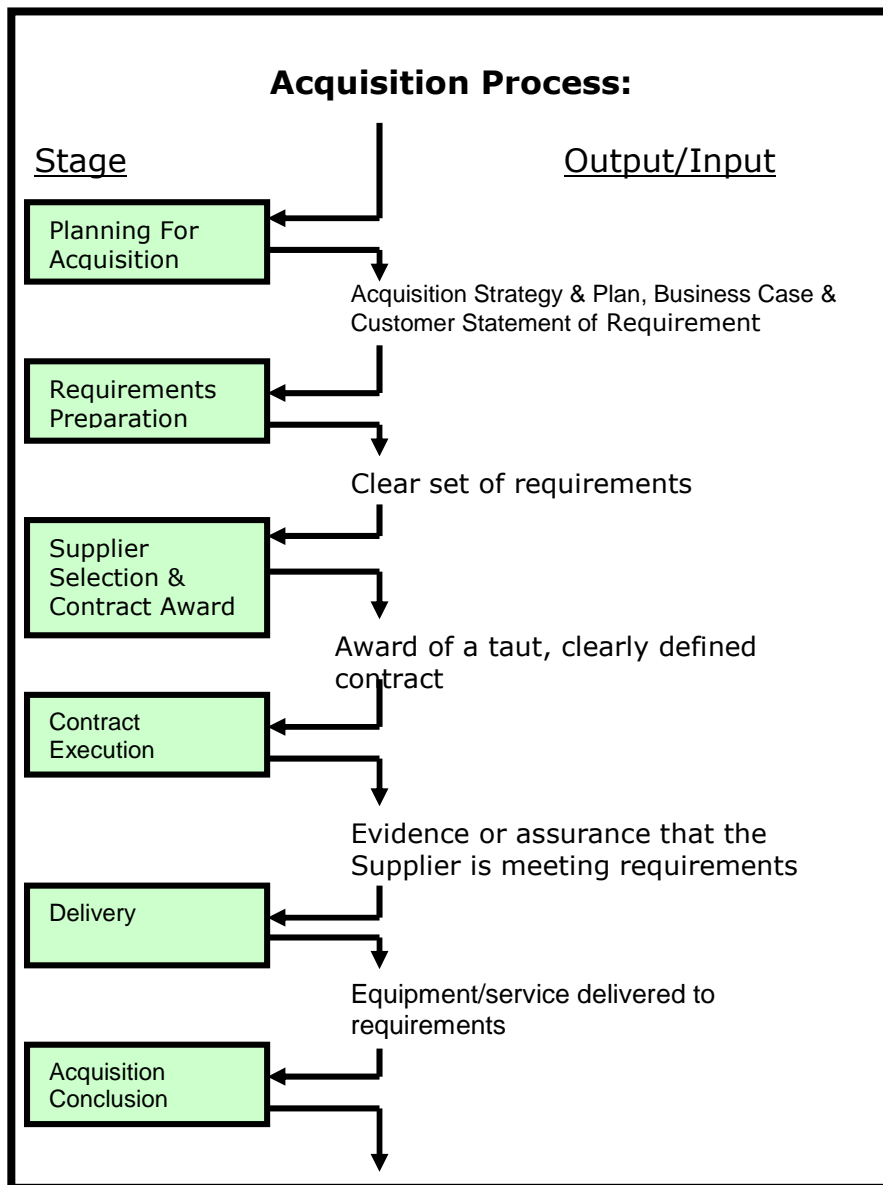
Acquisition Process:

Stage

Output/Input

Planning For Acquisition

Acquisition Strategy & Plan, Business Case & Customer Statement of Requirement

Requirements Preparation

Clear set of requirements

Supplier Selection & Contract Award

Award of a taut, clearly defined contract

Contract Execution

Evidence or assurance that the Supplier is meeting requirements

Delivery

Equipment/service delivered to requirements

Acquisition Conclusion